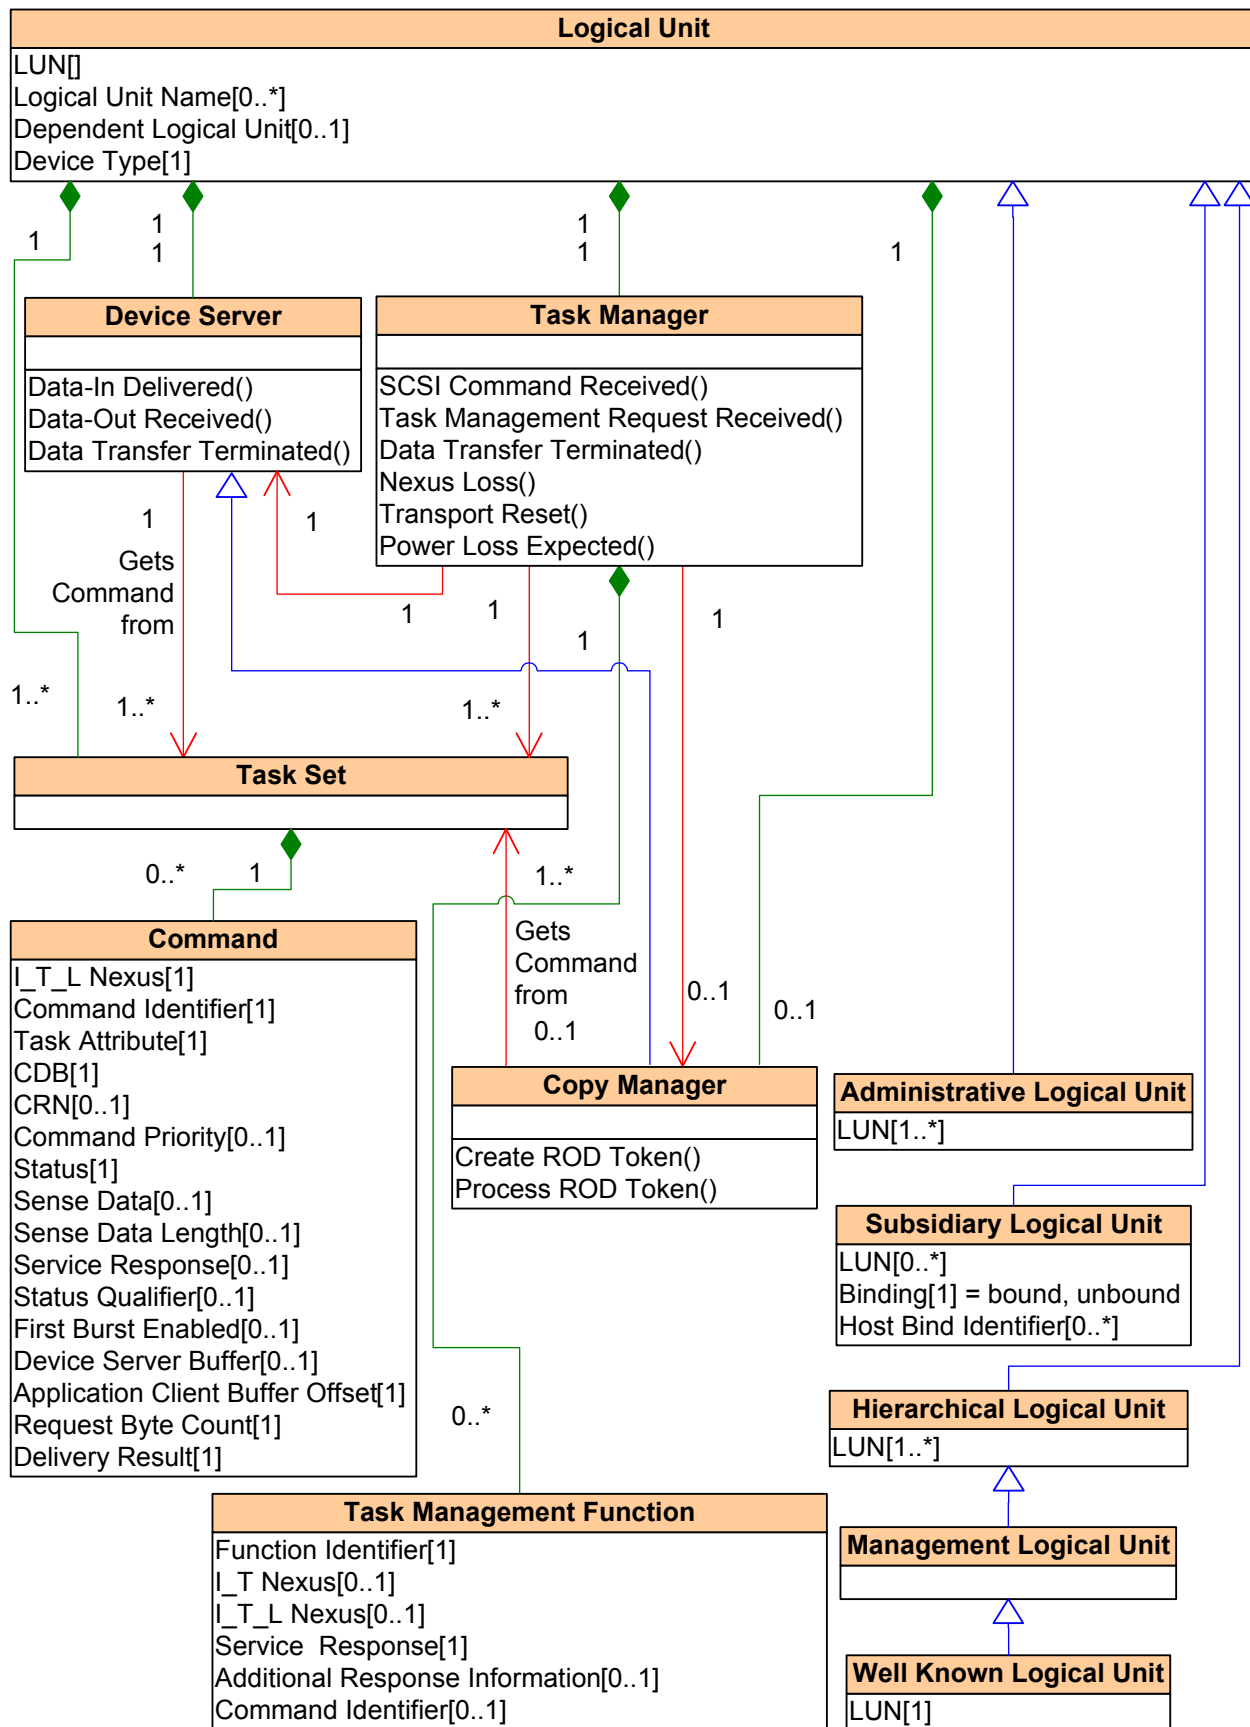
Logical Unit
LUN[]
Logical Unit Name[0..*]
Dependent Logical Unit[0..1]
Device Type[1]

1
1
1
1
1
1

Device Server
Data-In Delivered()
Data-Out Received()
Data Transfer Terminated()

Task Manager
SCSI Command Received()
Task Management Request Received()
Data Transfer Terminated()
Nexus Loss()
Transport Reset()
Power Loss Expected()

1
Gets Command from
1
1
1
1
1
1..*
1..*
1..*

Task Set

0..*
1
1..*

Command
I_T_L Nexus[1]
Command Identifier[1]
Task Attribute[1]
CDB[1]
CRN[0..1]
Command Priority[0..1]
Status[1]
Sense Data[0..1]
Sense Data Length[0..1]
Service Response[0..1]
Status Qualifier[0..1]
First Burst Enabled[0..1]
Device Server Buffer[0..1]
Application Client Buffer Offset[1]
Request Byte Count[1]
Delivery Result[1]

Gets Command from
0..1
0..1
0..1

Copy Manager
Create ROD Token()
Process ROD Token()

Administrative Logical Unit
LUN[1..*]

Subsidiary Logical Unit
LUN[0..*]
Binding[1] = bound, unbound
Host Bind Identifier[0..*]

Hierarchical Logical Unit
LUN[1..*]

0..*

Task Management Function
Function Identifier[1]
I_T Nexus[0..1]
I_T_L Nexus[0..1]
Service Response[1]
Additional Response Information[0..1]
Command Identifier[0..1]

Management Logical Unit

Well Known Logical Unit
LUN[1]